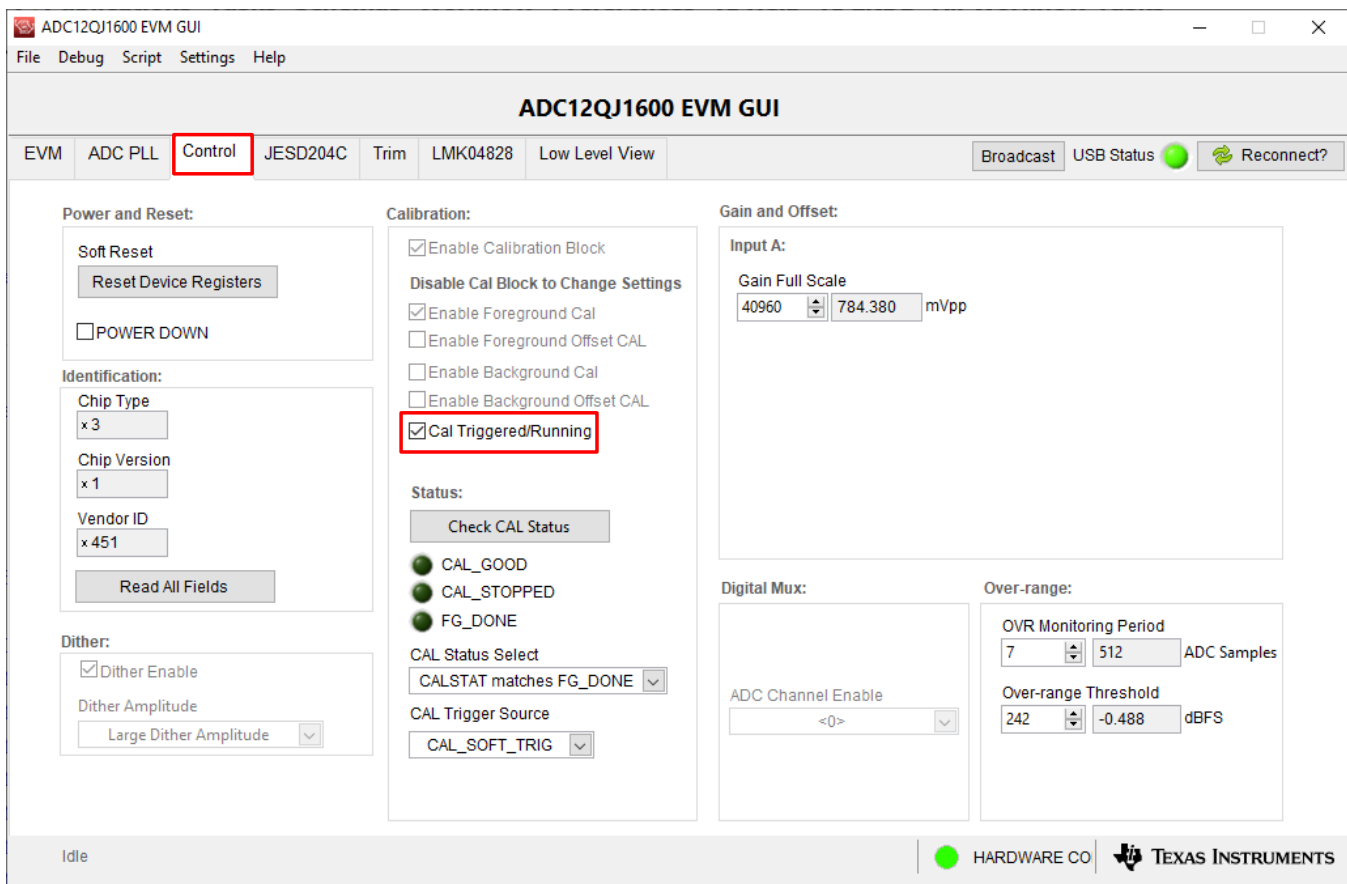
ADC12QJ1600 EVM GUI

File Debug Script Settings Help

ADC12QJ1600 EVM GUI

EVM ADC PLL Control JESD204C Trim LMK04828 Low Level View

Broadcast USB Status Reconnect?

Power and Reset:

Soft Reset

Reset Device Registers

POWER DOWN

Identification:

Chip Type

x 3

Chip Version

x 1

Vendor ID

x 451

Read All Fields

Dither:

Dither Enable

Dither Amplitude

Large Dither Amplitude

Calibration:

Enable Calibration Block

Disable Cal Block to Change Settings

Enable Foreground Cal

Enable Foreground Offset CAL

Enable Background Cal

Enable Background Offset CAL

Cal Triggered/Running

Status:

Check CAL Status

CAL_GOOD

CAL_STOPPED

FG_DONE

CAL Status Select

CALSTAT matches FG_DONE

CAL Trigger Source

CAL_SOFT_TRIG

Gain and Offset:

Input A:

Gain Full Scale

40960 784.380 mVpp

Digital Mux:

ADC Channel Enable

<0>

Over-range:

OVR Monitoring Period

7 512 ADC Samples

Over-range Threshold

242 -0.488 dBFS

Idle

HARDWARE CO

Texas Instruments